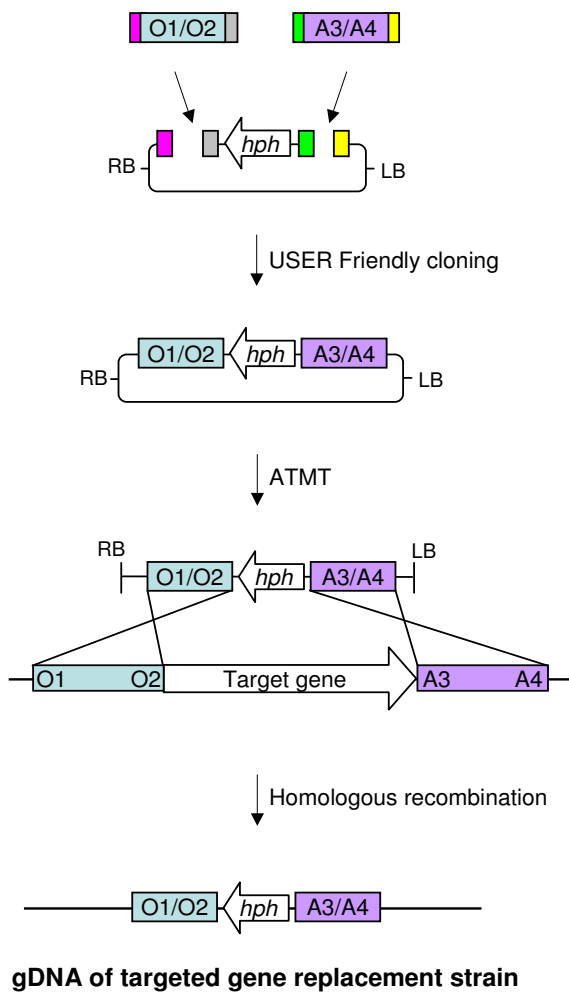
O1/O2

A3/A4

RB

hph

LB

USER Friendly cloning

O1/O2

hph

A3/A4

RB

LB

ATMT

RB

LB

O1/O2

hph

A3/A4

O1

O2

Target gene

A3

A4

Homologous recombination

O1/O2

hph

A3/A4

gDNA of targeted gene replacement strain